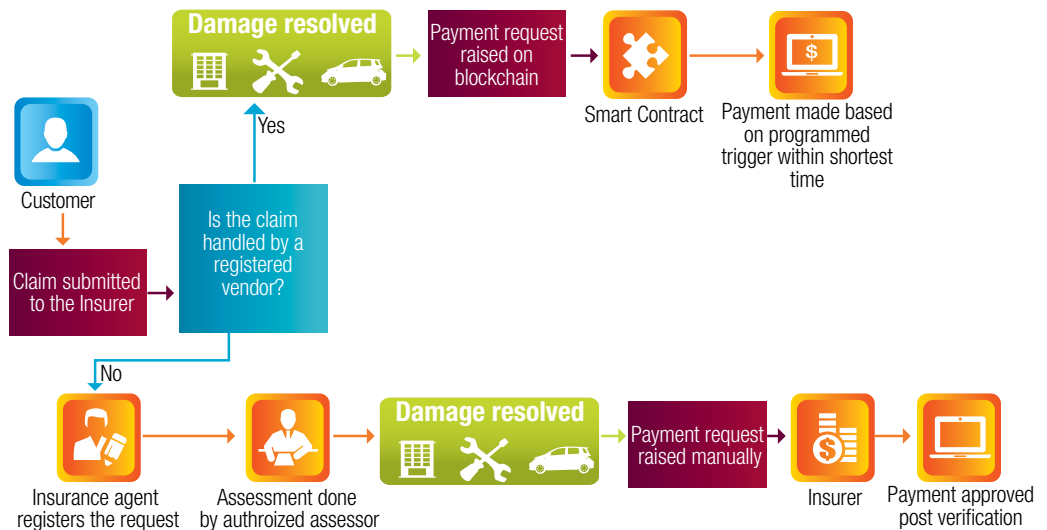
Damage resolved

Payment request raised on blockchain

Smart Contract

$

Payment made based on programmed trigger within shortest time

Yes

Customer

Claim submitted to the Insurer

Is the claim handled by a registered vendor?

No

Insurance agent registers the request

Assessment done by authroized assessor

Damage resolved

Payment request raised manually

Insurer

Payment approved post verification